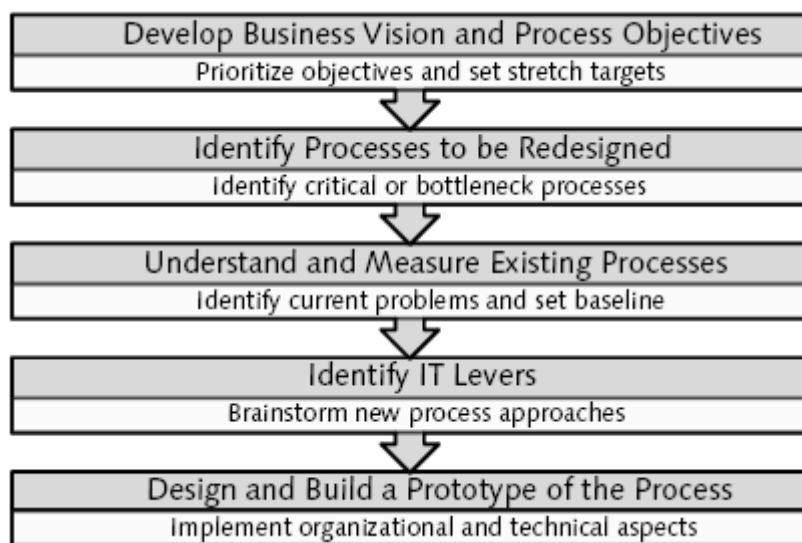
Develop Business Vision and Process Objectives
Prioritize objectives and set stretch targets

Identify Processes to be Redesigned
Identify critical or bottleneck processes

Understand and Measure Existing Processes
Identify current problems and set baseline

Identify IT Levers
Brainstorm new process approaches

Design and Build a Prototype of the Process
Implement organizational and technical aspects